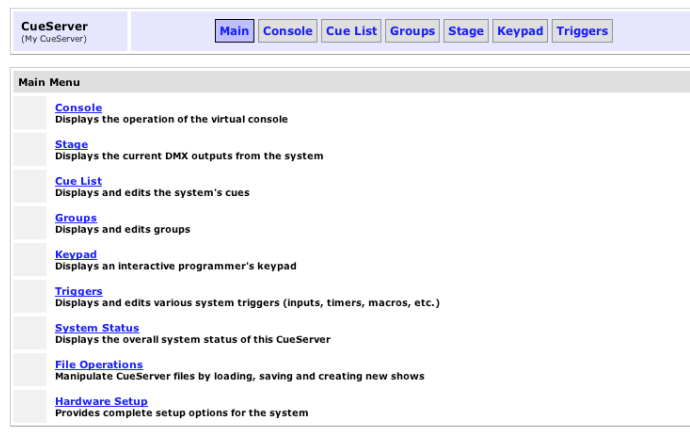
CueServer
(My CueServer)

Main Console Cue List Groups Stage Keypad Triggers

Main Menu

Console
Displays the operation of the virtual console

Stage
Displays the current DMX outputs from the system

Cue List
Displays and edits the system's cues

Groups
Displays and edits groups

Keypad
Displays an interactive programmer's keypad

Triggers
Displays and edits various system triggers (inputs, timers, macros, etc.)

System Status
Displays the overall system status of this CueServer

File Operations
Manipulate CueServer files by loading, saving and creating new shows

Hardware Setup
Provides complete setup options for the system